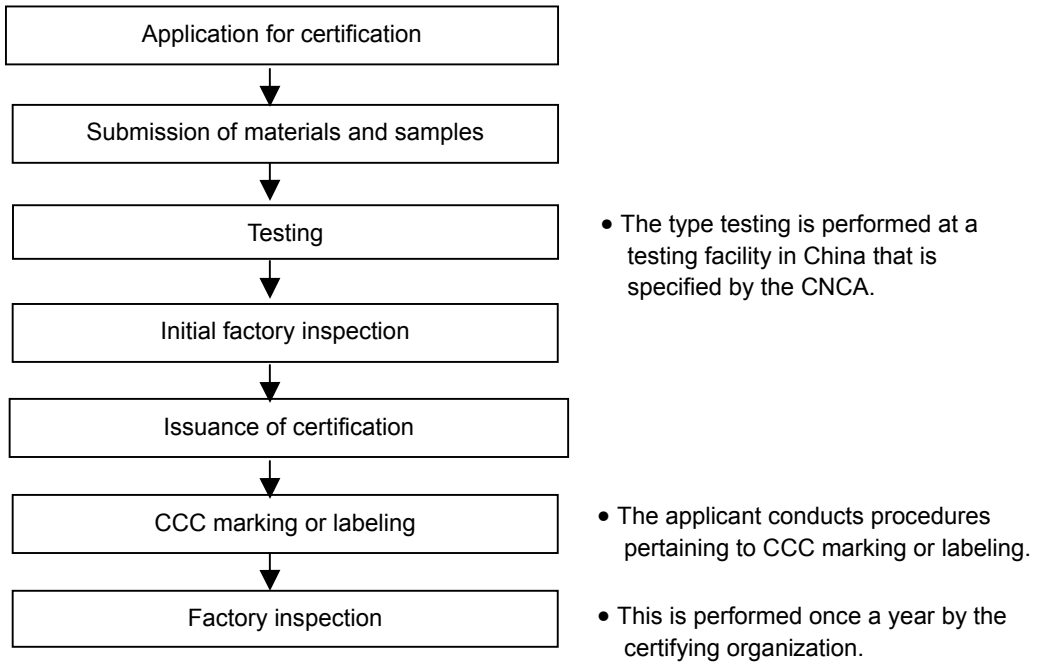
Application for certification

Submission of materials and samples

Testing

• The type testing is performed at a testing facility in China that is specified by the CNCA.

Initial factory inspection

Issuance of certification

CCC marking or labeling

• The applicant conducts procedures pertaining to CCC marking or labeling.

Factory inspection

• This is performed once a year by the certifying organization.